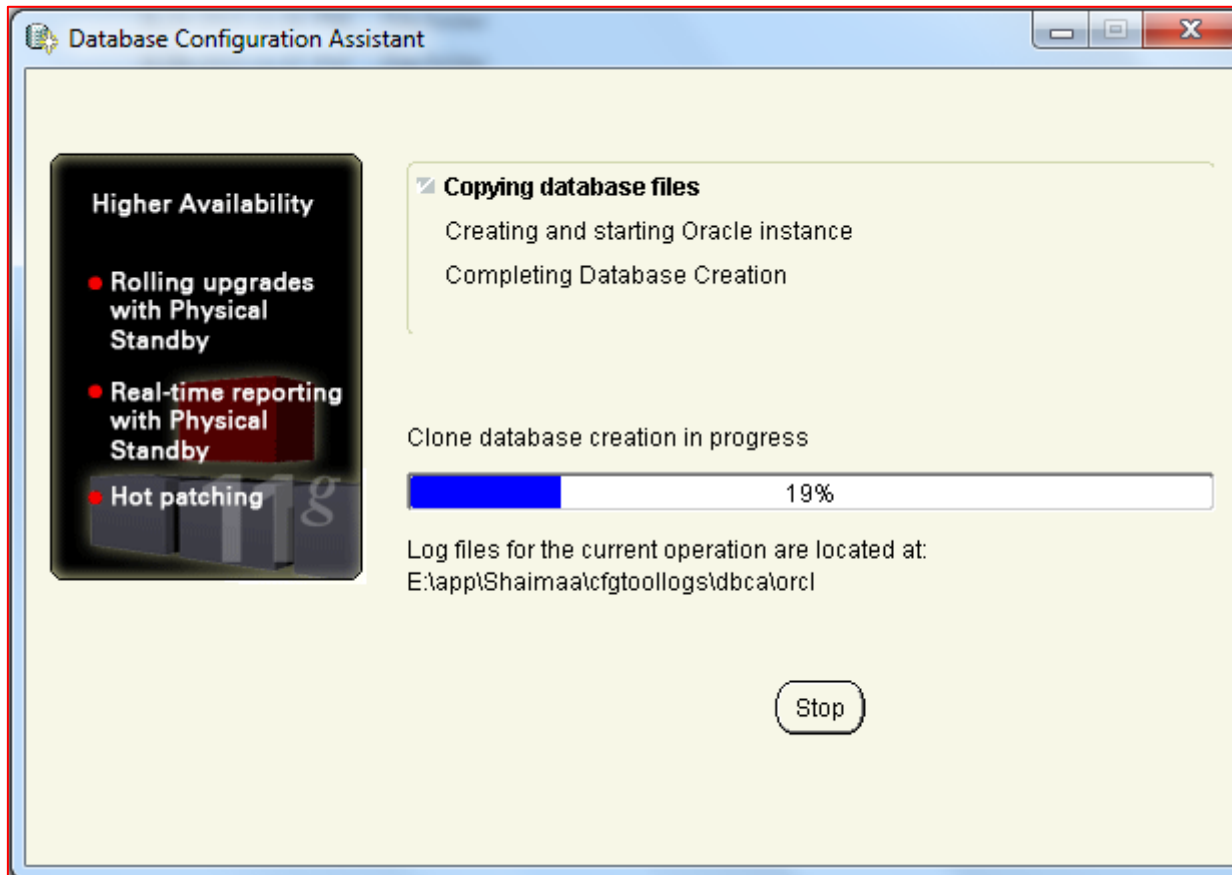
Database Configuration Assistant

Higher Availability

Rolling upgrades with Physical Standby

Real-time reporting with Physical Standby

Hot patching

11g

Copying database files

Creating and starting Oracle instance

Completing Database Creation

Clone database creation in progress

19%

Log files for the current operation are located at:
E:\app\Shaimaa\cfgtoollogs\dbca\orcl

Stop